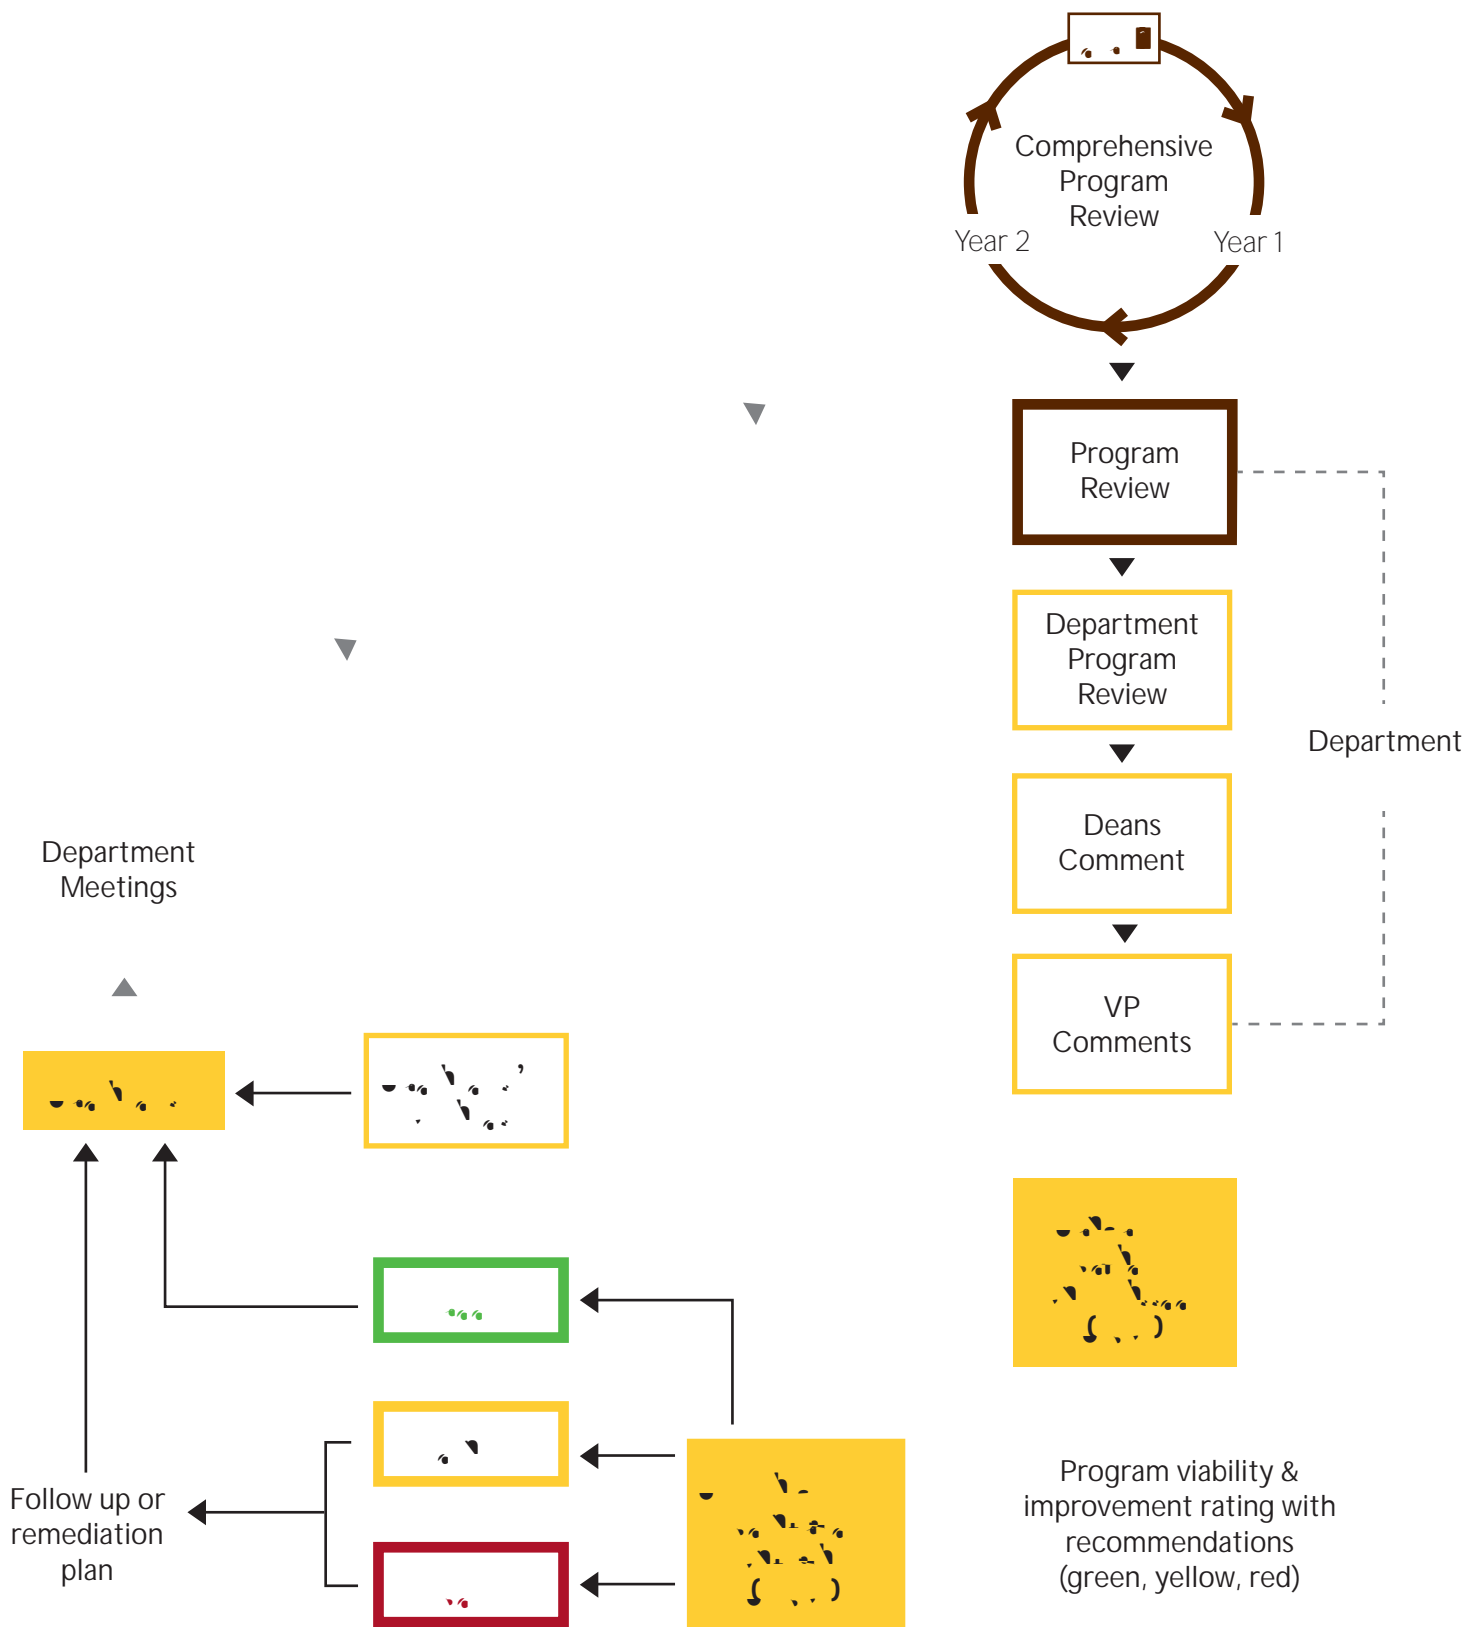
Comprehensive Program Review

Year 2

Year 1

Program Review

Department Program Review

Department

Deans Comment

VP Comments

Department Meetings

Follow up or remediation plan

Program viability & improvement rating with recommendations (green, yellow, red)